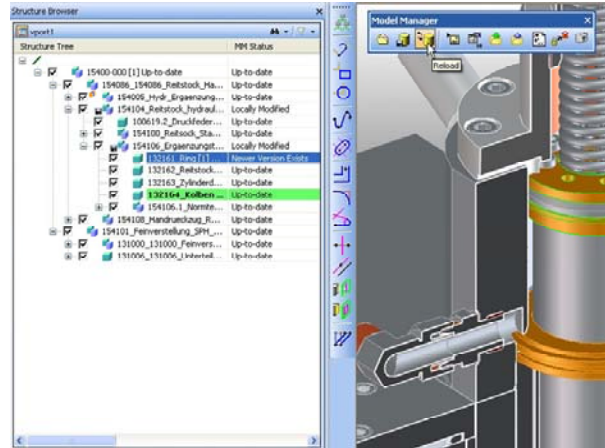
Structure Browser

vport1

| Structure Tree | MM Status |
|---|---|
| 15400-000 [1] Up-to-date | Up-to-date |
| 154086_154086_Reitstock_Ma... | Up-to-date |
| 154005_Hydr_Ergaenzung... | Up-to-date |
| 154104_Reitstock_hydraul... | Locally Modified |
| 100619.2_Druckfeder... | Up-to-date |
| 154100_Reitstock_Sta... | Up-to-date |
| 154106_Ergaenzungst... | Locally Modified |
| 132161_Ring [1] ... | Newer Version Exists |
| 132162_Reitstock... | Up-to-date |
| 132163_Zylinderd... | Up-to-date |
| 132164_Kolben ... | Up-to-date |
| 154106.1_Normte... | Up-to-date |
| 154108_Handrueckzug_R... | Up-to-date |
| 154101_Feinverstellung_SPH_... | Up-to-date |
| 131000_131000_Feinvers... | Up-to-date |
| 131006_131006_Unterteil... | Up-to-date |

Model Manager

Reload